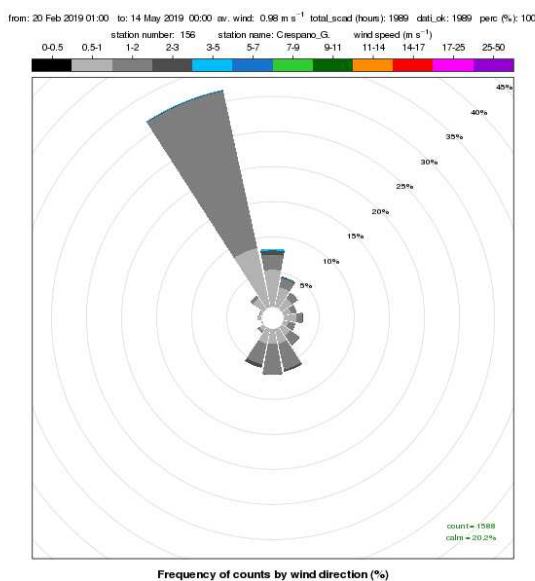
from: 20 Feb 2019 01:00 to: 14 May 2019 00:00 av. wind: 0.98 m s$^{-1}$ total_scad (hours): 1989 dati_ok: 1989 perc (%): 100

station number: 156 station name: Crespano_G. wind speed (m s$^{-1}$)

0-0.5 0.5-1 1-2 2-3 3-5 5-7 7-9 9-11 11-14 14-17 17-25 25-50

45%
40%
35%
30%
25%
20%
15%
10%
5%

count= 1588
calm= 20.2%

Frequency of counts by wind direction (%)